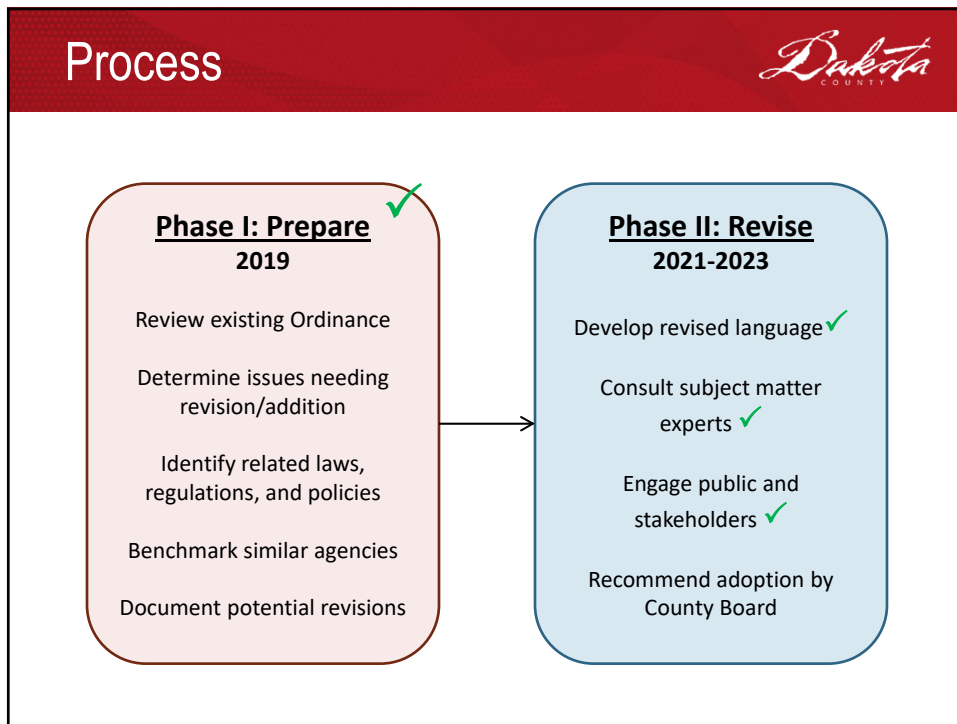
Process

Dakota
COUNTY

Phase I: Prepare
2019

Review existing Ordinance

Determine issues needing revision/addition

Identify related laws, regulations, and policies

Benchmark similar agencies

Document potential revisions

Phase II: Revise
2021-2023

Develop revised language

Consult subject matter experts

Engage public and stakeholders

Recommend adoption by County Board